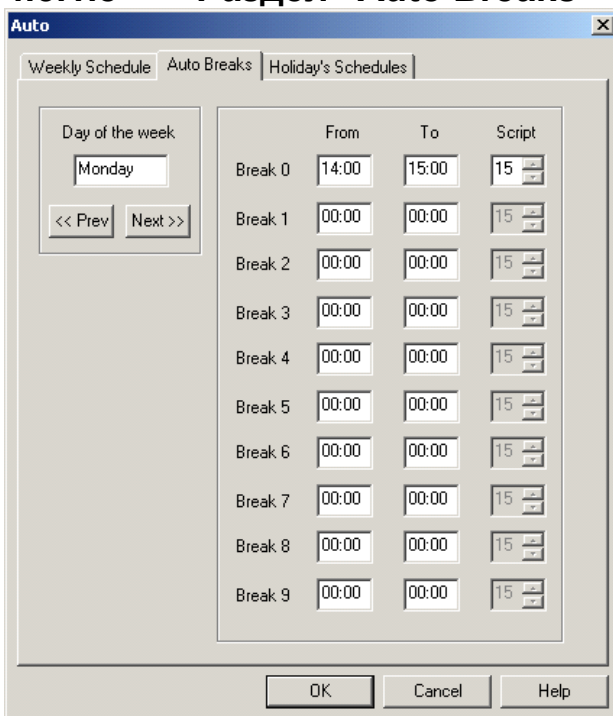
Auto

Weekly Schedule | Auto Breaks | Holiday's Schedules

Day of the week

Monday

<< Prev | Next >>

|  | From | To | Script |
|---|---|---|---|
| Break 0 | 14:00 | 15:00 | 15 |
| Break 1 | 00:00 | 00:00 | 15 |
| Break 2 | 00:00 | 00:00 | 15 |
| Break 3 | 00:00 | 00:00 | 15 |
| Break 4 | 00:00 | 00:00 | 15 |
| Break 5 | 00:00 | 00:00 | 15 |
| Break 6 | 00:00 | 00:00 | 15 |
| Break 7 | 00:00 | 00:00 | 15 |
| Break 8 | 00:00 | 00:00 | 15 |
| Break 9 | 00:00 | 00:00 | 15 |

OK | Cancel | Help